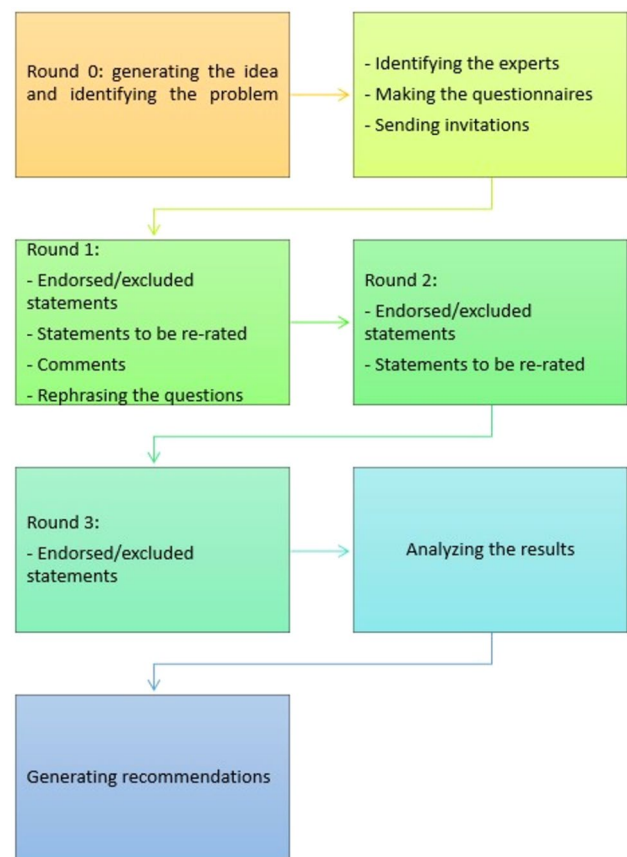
Round 0: generating the idea and identifying the problem

- Identifying the experts
- Making the questionnaires
- Sending invitations

Round 1:
- Endorsed/excluded statements
- Statements to be re-rated
- Comments
- Rephrasing the questions

Round 2:
- Endorsed/excluded statements
- Statements to be re-rated

Round 3:
- Endorsed/excluded statements

Analyzing the results

Generating recommendations